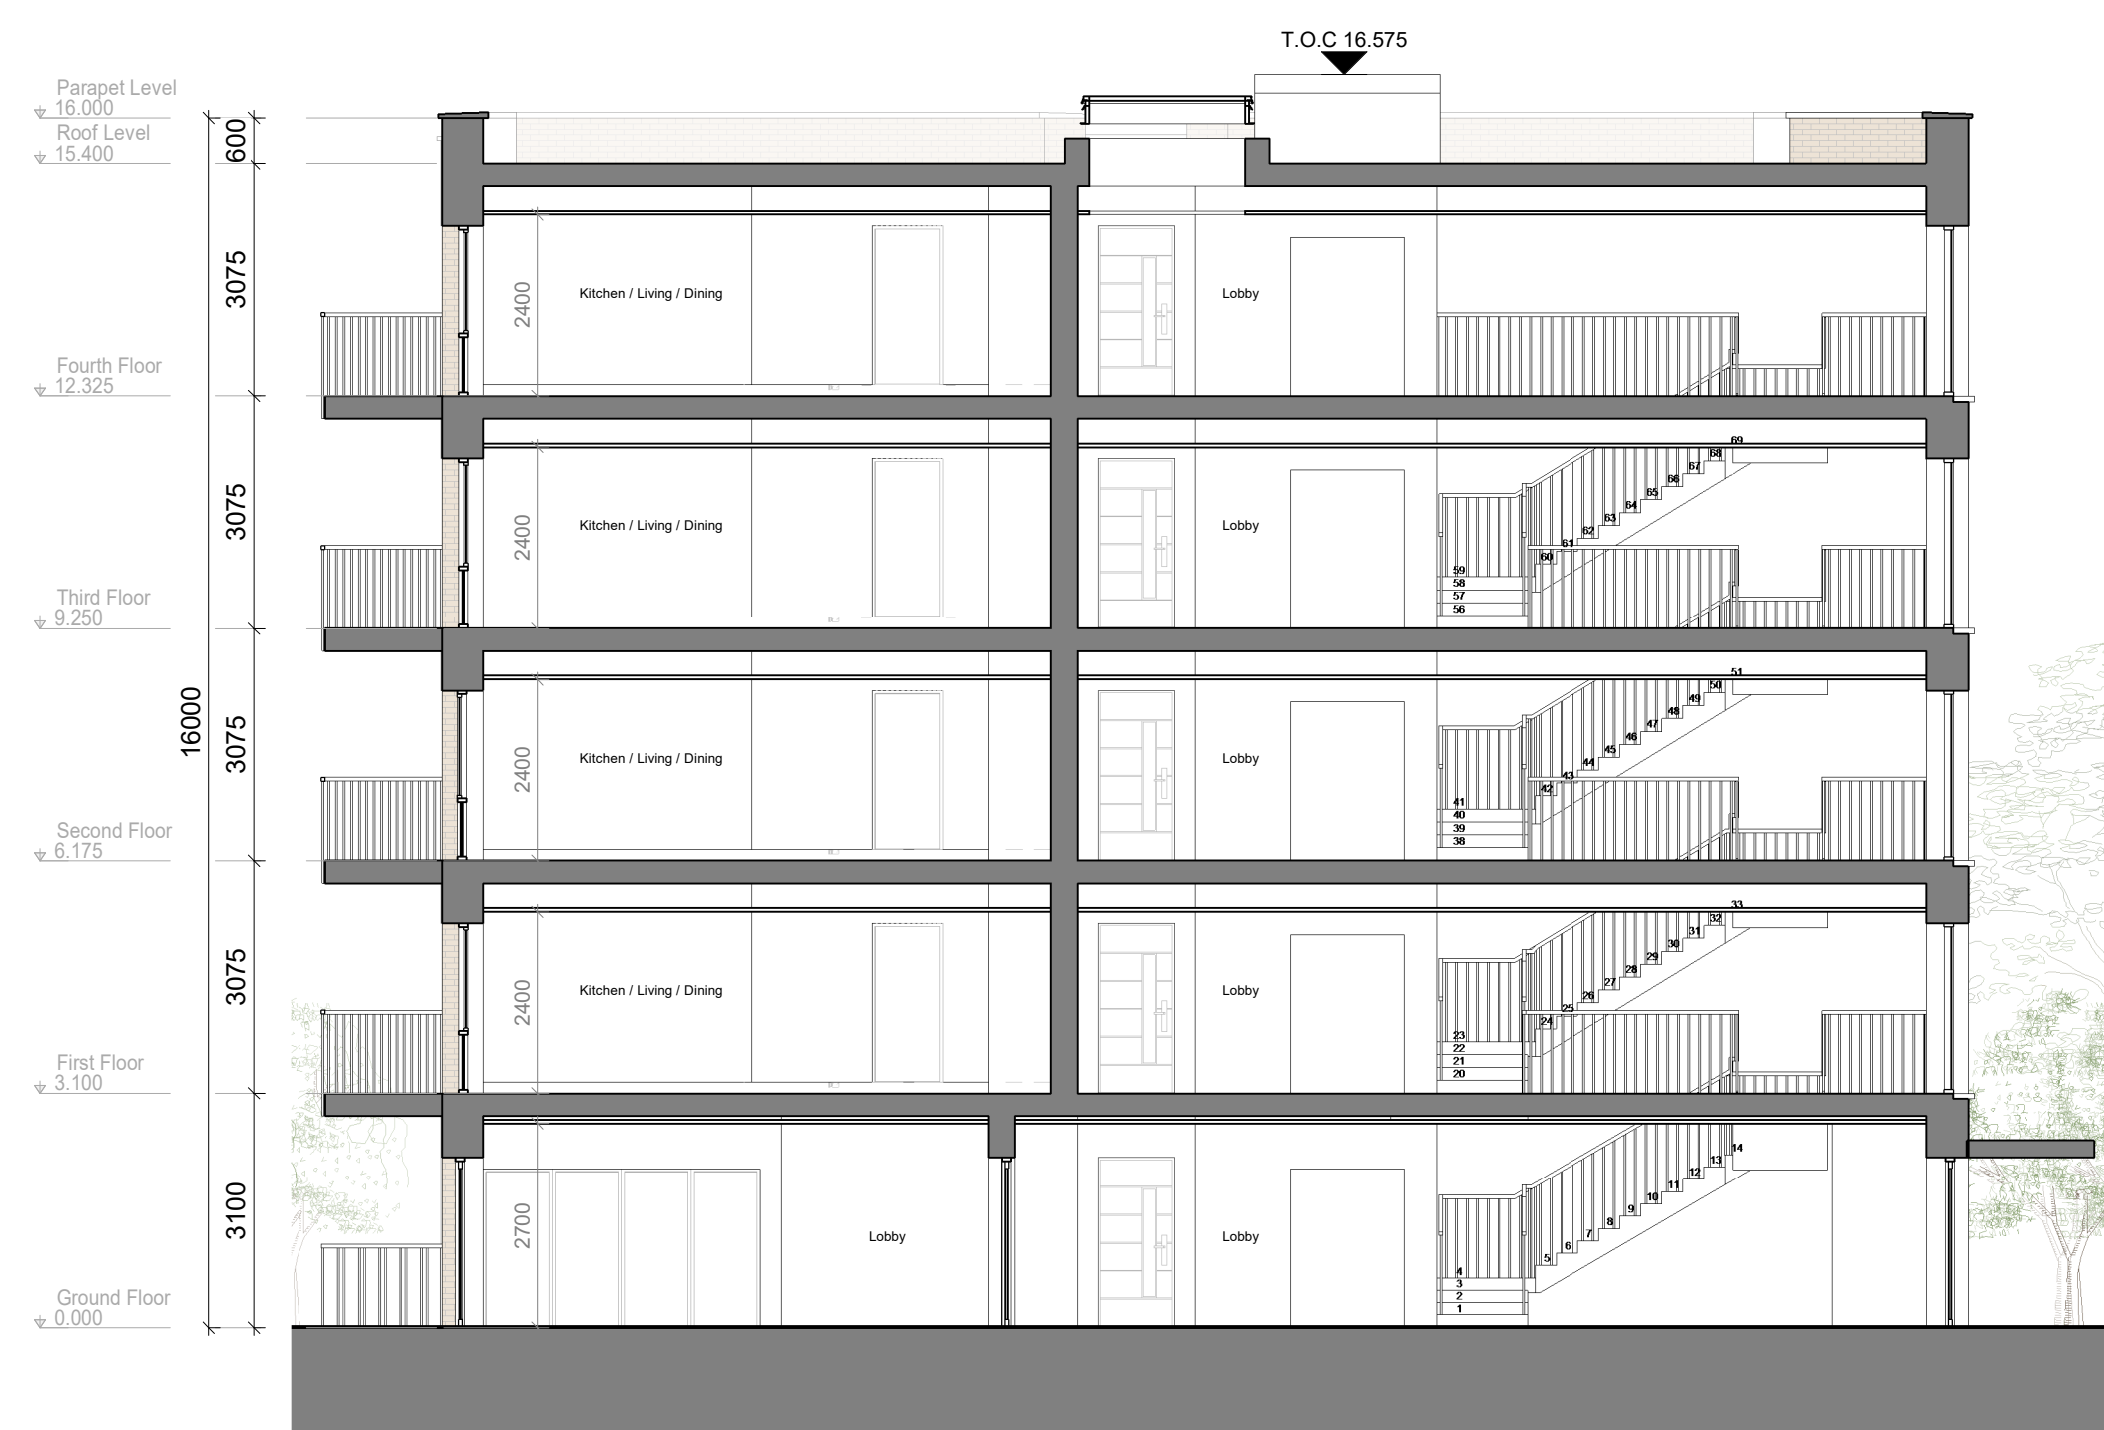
T.O.C 16.575

Parapet Level
16.000
Roof Level
15.400

600

3075

Kitchen / Living / Dining
2400
Lobby

Fourth Floor
12.325

3075

Kitchen / Living / Dining
2400
Lobby

69 68 67 66 65 64 63 62 61 60 59 58 57 56

Third Floor
9.250

16000

3075

Kitchen / Living / Dining
2400
Lobby

51 50 49 48 47 46 45 44 43 42 41 40 39 38

Second Floor
6.175

3075

Kitchen / Living / Dining
2400
Lobby

33 32 31 30 29 28 27 26 25 24 23 22 21 20

First Floor
3.100

3100
2700
Lobby
Lobby

14 13 12 11 10 9 8 7 6 5 4 3 2 1

Ground Floor
0.000